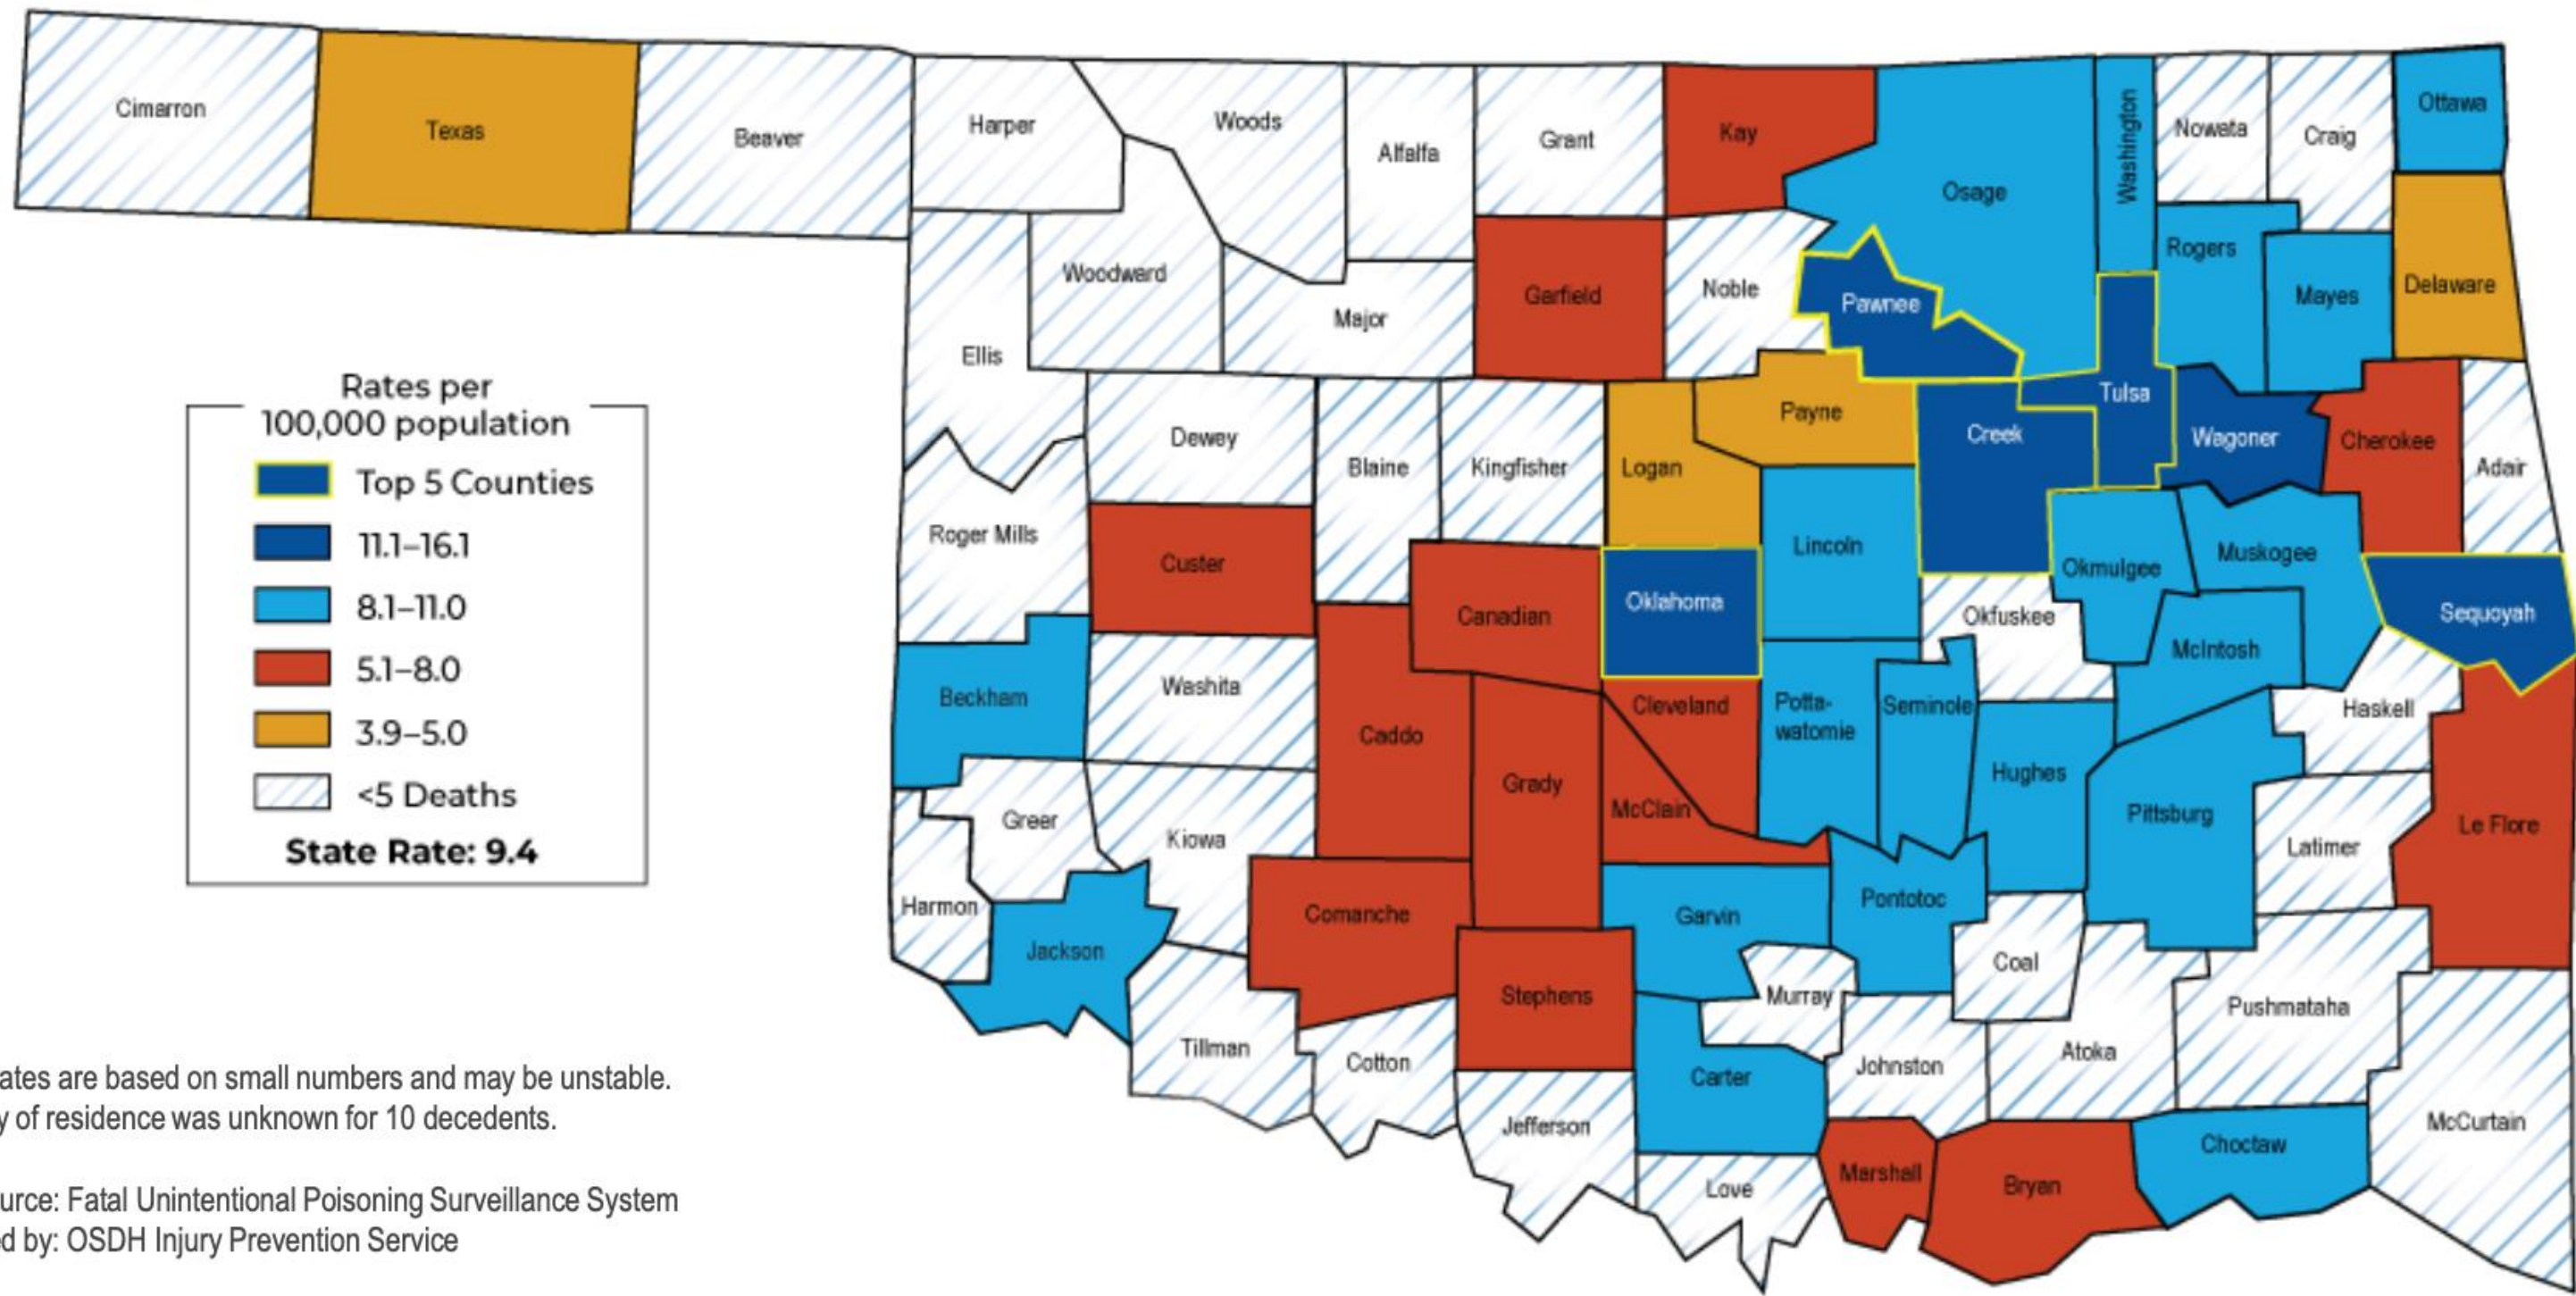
Cimarron
Texas
Beaver
Harper
Woods
Alfalfa
Grant
Kay
Osage
Washington
Nowata
Craig
Ottawa
Woodward
Major
Garfield
Noble
Pawnee
Rogers
Mayes
Delaware
Ellis
Tulsa
Payne
Creek
Wagoner
Cherokee
Adair
Dewey
Blaine
Kingfisher
Logan
Lincoln
Roger Mills
Custer
Canadian
Oklahoma
Okmulgee
Muskogee
Okfuskee
Sequoyah
McIntosh
Beckham
Washita
Caddo
Grady
Cleveland
Potta-watomie
Seminole
Hughes
Haskell
McClain
Pittsburg
Le Flore
Latimer
Greer
Kiowa
Harmon
Jackson
Comanche
Garvin
Pontotoc
Coal
Stephens
Murray
Pushmataha
Tillman
Cotton
Carter
Johnston
Atoka
McCurtain
Jefferson
Love
Marshall
Bryan
Choctaw

Rates per 100,000 population
Top 5 Counties
11.1–16.1
8.1–11.0
5.1–8.0
3.9–5.0
<5 Deaths
State Rate: 9.4

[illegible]ates are based on small numbers and may be unstable.
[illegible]y of residence was unknown for 10 decedents.

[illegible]urce: Fatal Unintentional Poisoning Surveillance System
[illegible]ed by: OSDH Injury Prevention Service